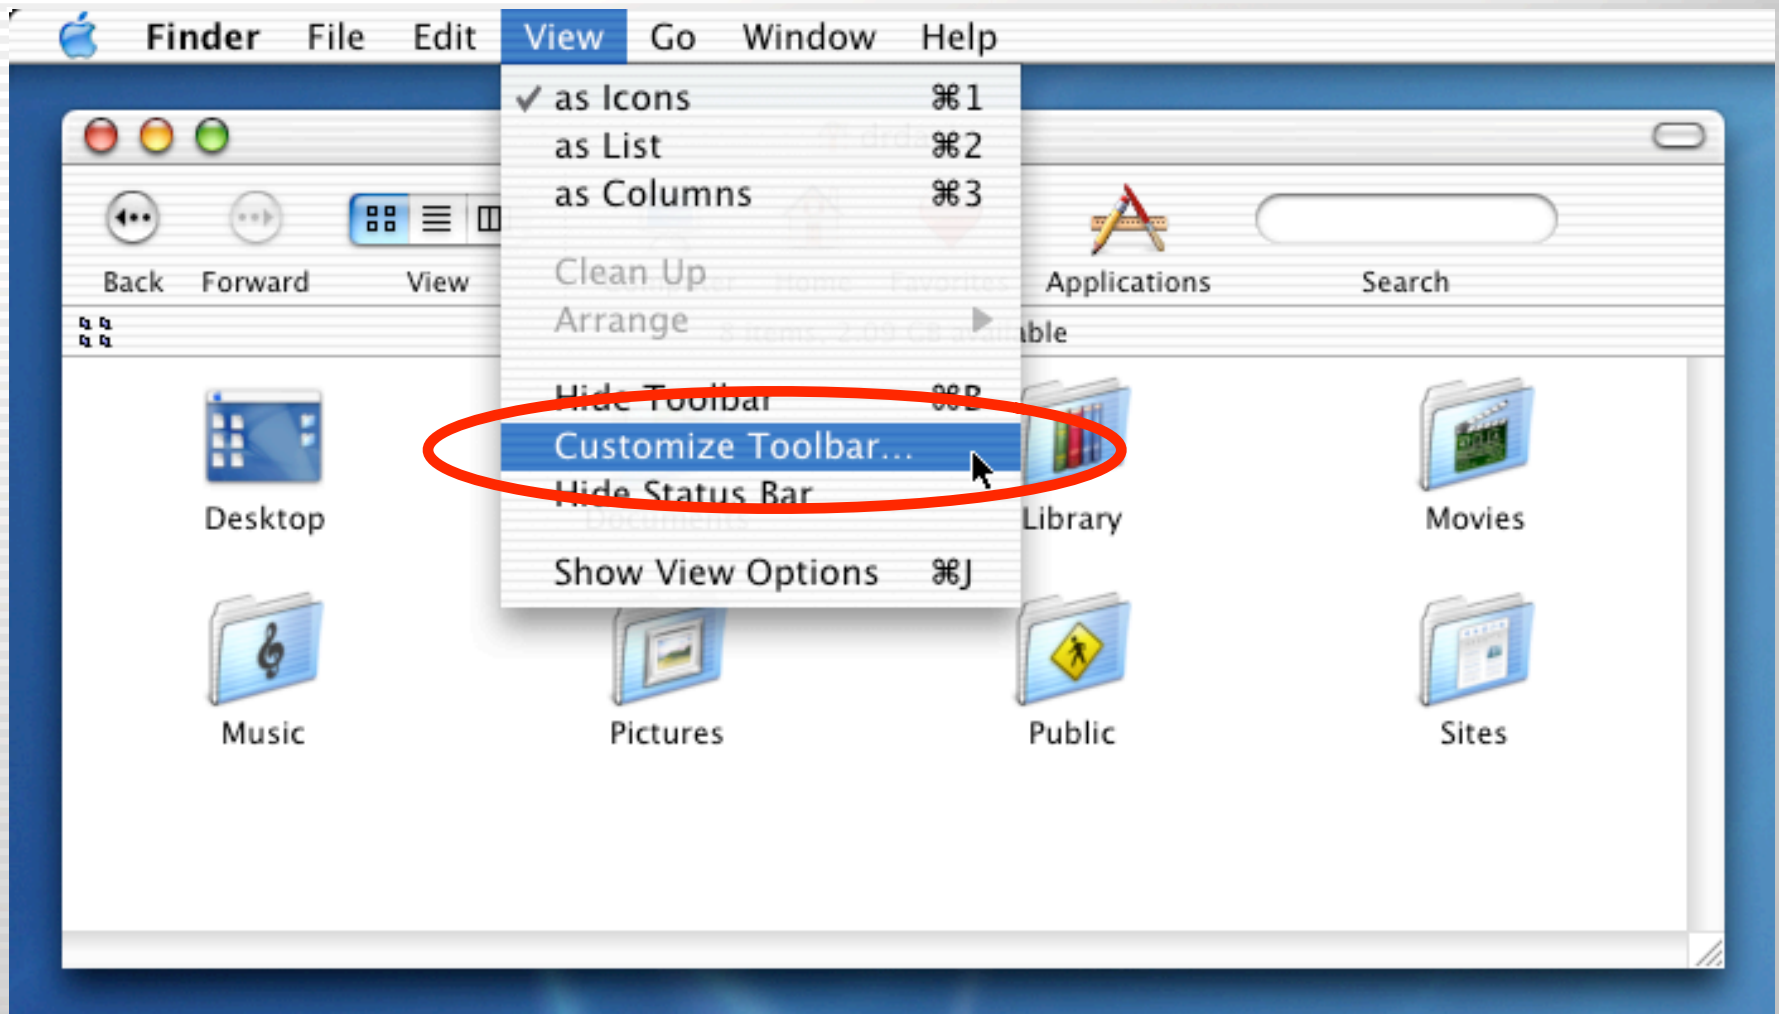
Finder File Edit View Go Window Help

✓ as Icons ⌘1
as List ⌘2
as Columns ⌘3

Clean Up
Arrange

Hide Toolbar ⌘B
Customize Toolbar...
Hide Status Bar

Show View Options ⌘J

Back Forward View Applications Search

able

Desktop Library Movies

Music Pictures Public Sites